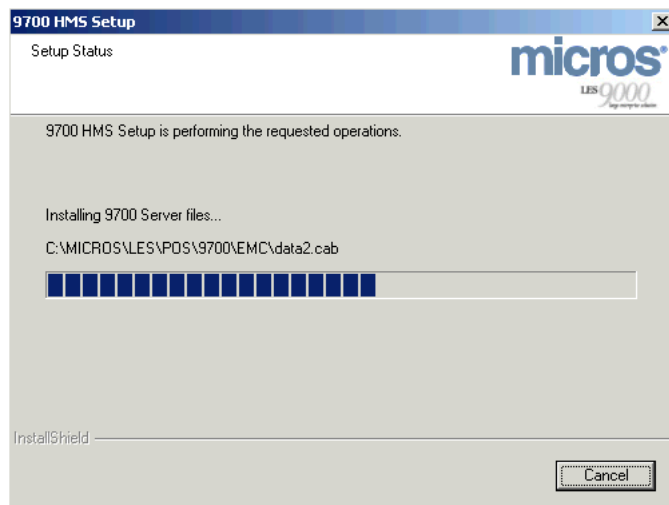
9700 HMS Setup

×

Setup Status

micros®

LES 9000

9700 HMS Setup is performing the requested operations.

Installing 9700 Server files...

C:\MICROS\LES\POS\9700\EMC\data2.cab

InstallShield

Cancel